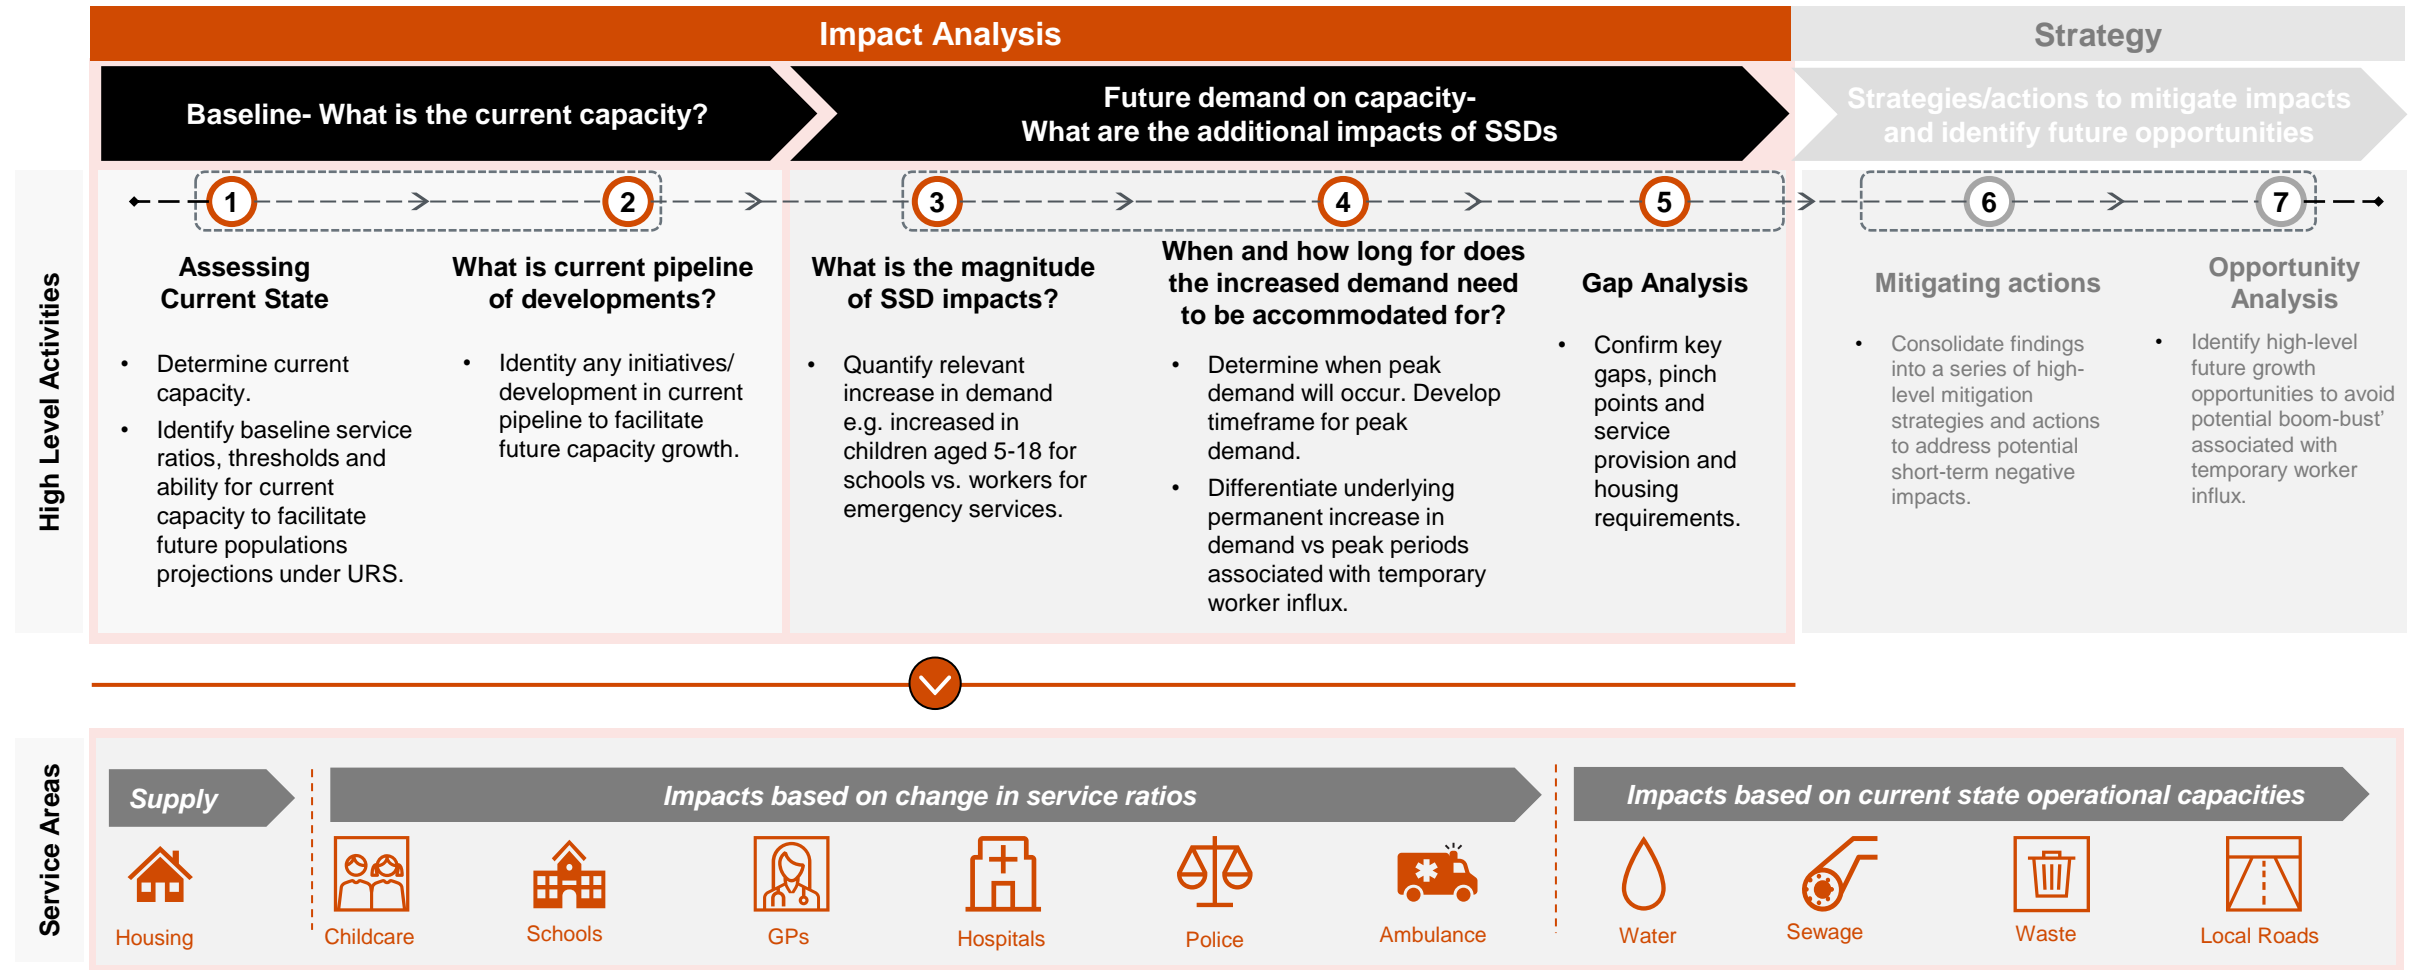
Impact Analysis

Strategy

Baseline- What is the current capacity?

Future demand on capacity- What are the additional impacts of SSDs

Strategies/actions to mitigate impacts and identify future opportunities

High Level Activities

1

2

3

4

5

6

7

Assessing Current State

- Determine current capacity.
- Identify baseline service ratios, thresholds and ability for current capacity to facilitate future populations projections under URS.

What is current pipeline of developments?

- Identity any initiatives/ development in current pipeline to facilitate future capacity growth.

What is the magnitude of SSD impacts?

- Quantify relevant increase in demand e.g. increased in children aged 5-18 for schools vs. workers for emergency services.

When and how long for does the increased demand need to be accommodated for?

- Determine when peak demand will occur. Develop timeframe for peak demand.
- Differentiate underlying permanent increase in demand vs peak periods associated with temporary worker influx.

Gap Analysis

- Confirm key gaps, pinch points and service provision and housing requirements.

Mitigating actions

- Consolidate findings into a series of high-level mitigation strategies and actions to address potential short-term negative impacts.

Opportunity Analysis

- Identify high-level future growth opportunities to avoid potential boom-bust' associated with temporary worker influx.

Service Areas

Supply

Impacts based on change in service ratios

Impacts based on current state operational capacities

Housing

Childcare

Schools

GPs

Hospitals

Police

Ambulance

Water

Sewage

Waste

Local Roads